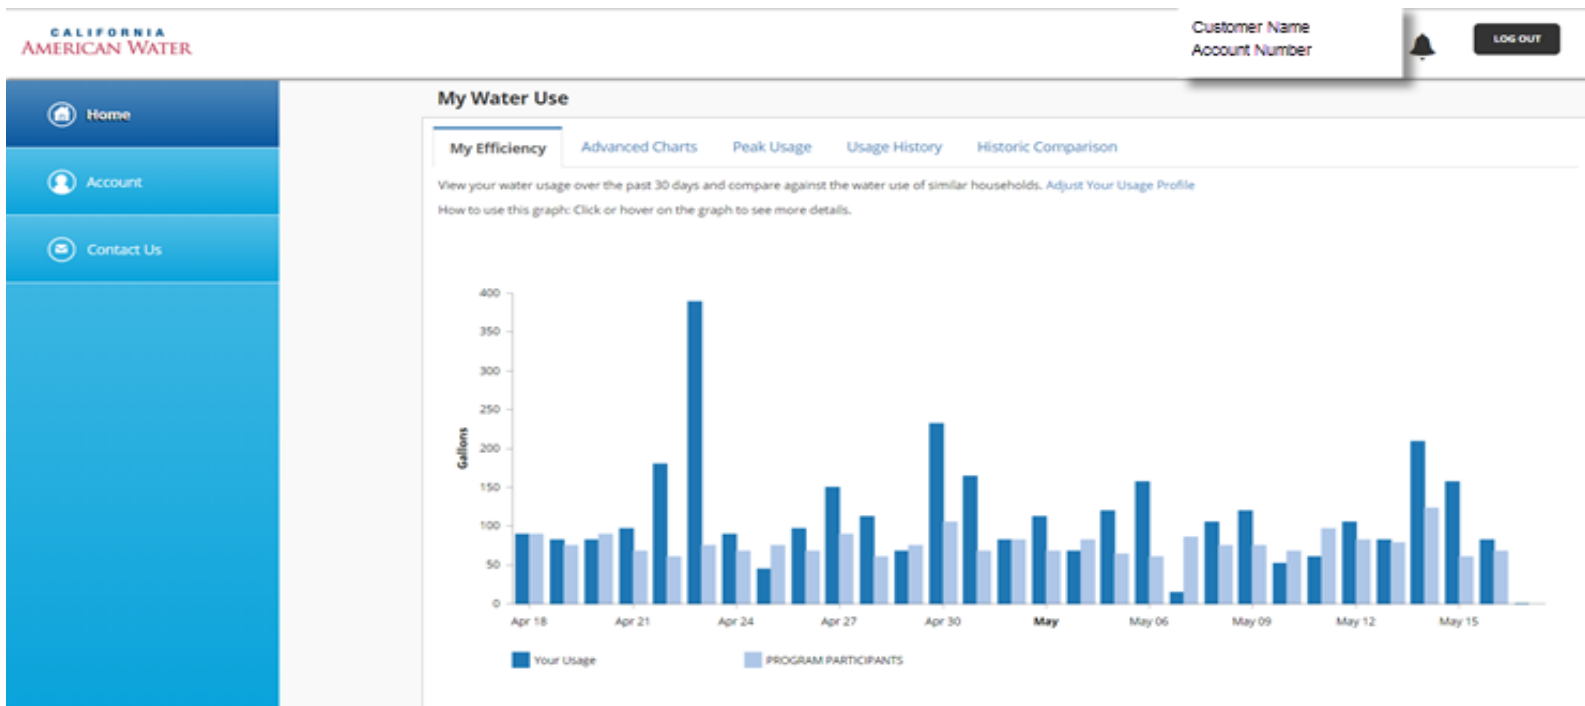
CALIFORNIA
AMERICAN WATER

Customer Name
Account Number

LOG OUT

Home
Account
Contact Us

My Water Use

My Efficiency | Advanced Charts | Peak Usage | Usage History | Historic Comparison

View your water usage over the past 30 days and compare against the water use of similar households. Adjust Your Usage Profile

How to use this graph: Click or hover on the graph to see more details.

Gallons

400
350
300
250
200
150
100
50
0

Apr 18 | Apr 21 | Apr 24 | Apr 27 | Apr 30 | May | May 06 | May 09 | May 12 | May 15

Your Usage
PROGRAM PARTICIPANTS